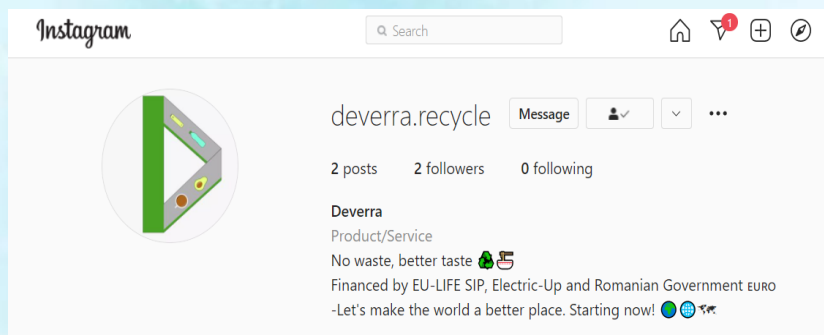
Instagram

Search

1

deverra.recycle Message

2 posts 2 followers 0 following

Deverra
Product/Service
No waste, better taste ♻️🍜
Financed by EU-LIFE SIP, Electric-Up and Romanian Government EURO
-Let's make the world a better place. Starting now! 🌍🌐🗺️